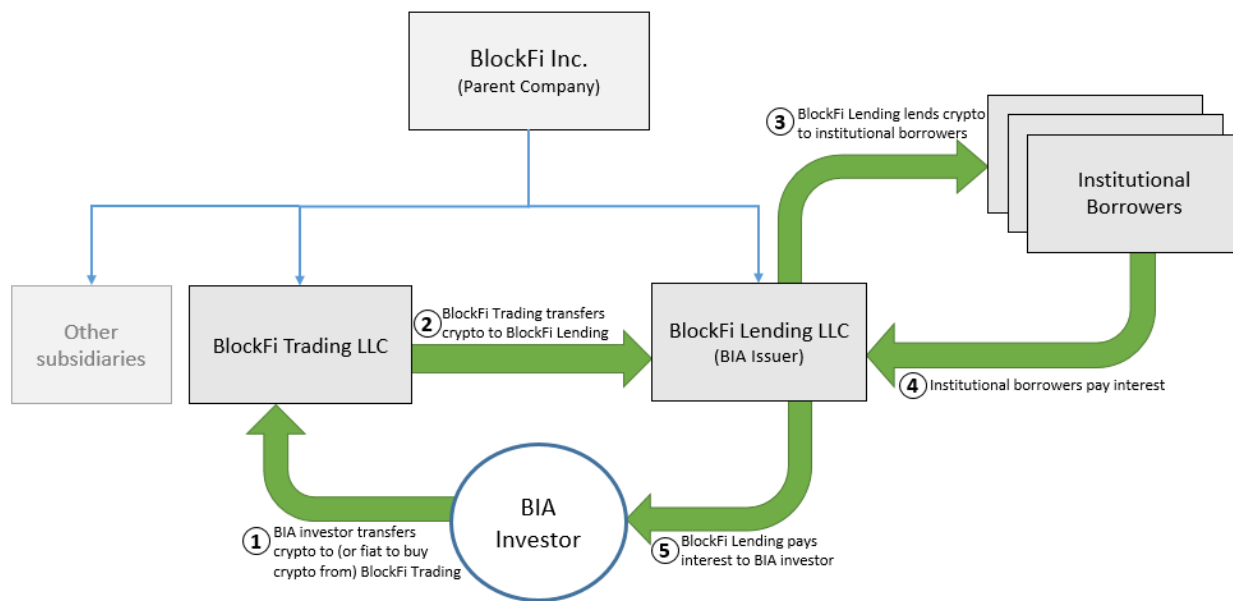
BlockFi Inc.
(Parent Company)

③ BlockFi Lending lends crypto to institutional borrowers

Institutional Borrowers

Other subsidiaries

BlockFi Trading LLC

② BlockFi Trading transfers crypto to BlockFi Lending

BlockFi Lending LLC
(BIA Issuer)

④ Institutional borrowers pay interest

BIA Investor

① BIA investor transfers crypto to (or fiat to buy crypto from) BlockFi Trading

⑤ BlockFi Lending pays interest to BIA investor